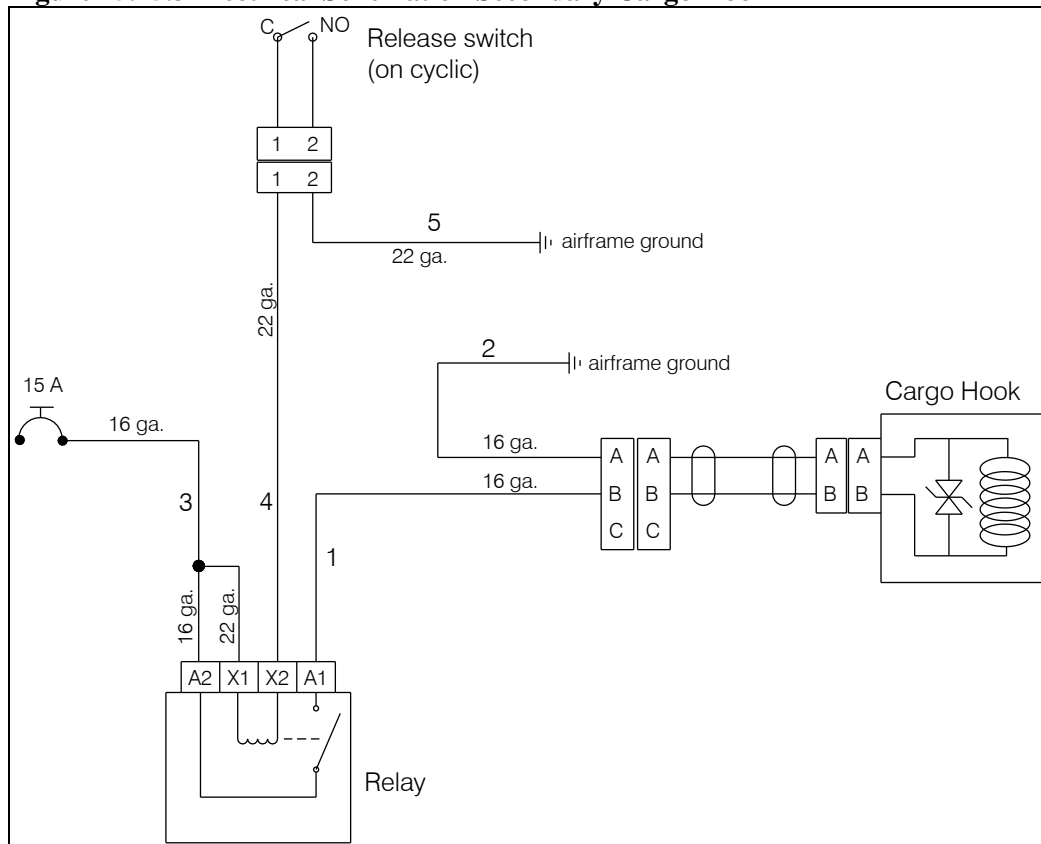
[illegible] Electrical Schematic - Secondary Cargo Hook

C NO
Release switch
(on cyclic)

1 2
1 2

5
22 ga.
airframe ground

22 ga.

2
airframe ground

15 A
16 ga.

Cargo Hook

16 ga.
16 ga.

A A A A
B B B B
C C

3
4
1

16 ga.
22 ga.

A2 X1 X2 A1

Relay